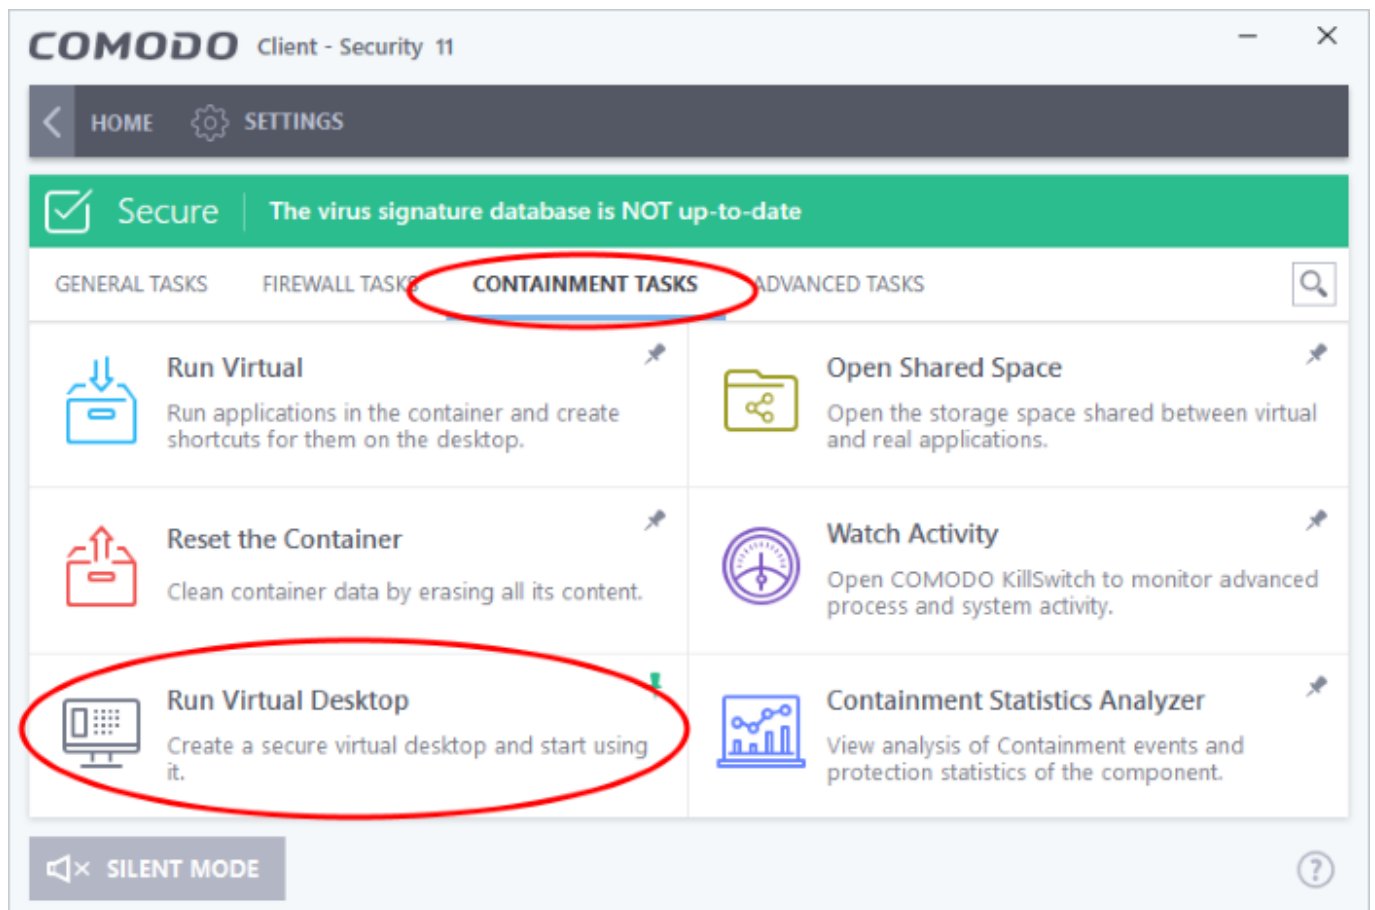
COMODO Client - Security 11

HOME SETTINGS

Secure The virus signature database is NOT up-to-date

GENERAL TASKS FIREWALL TASKS CONTAINMENT TASKS ADVANCED TASKS

Run Virtual
Run applications in the container and create shortcuts for them on the desktop.

Open Shared Space
Open the storage space shared between virtual and real applications.

Reset the Container
Clean container data by erasing all its content.

Watch Activity
Open COMODO KillSwitch to monitor advanced process and system activity.

Run Virtual Desktop
Create a secure virtual desktop and start using it.

Containment Statistics Analyzer
View analysis of Containment events and protection statistics of the component.

SILENT MODE

?